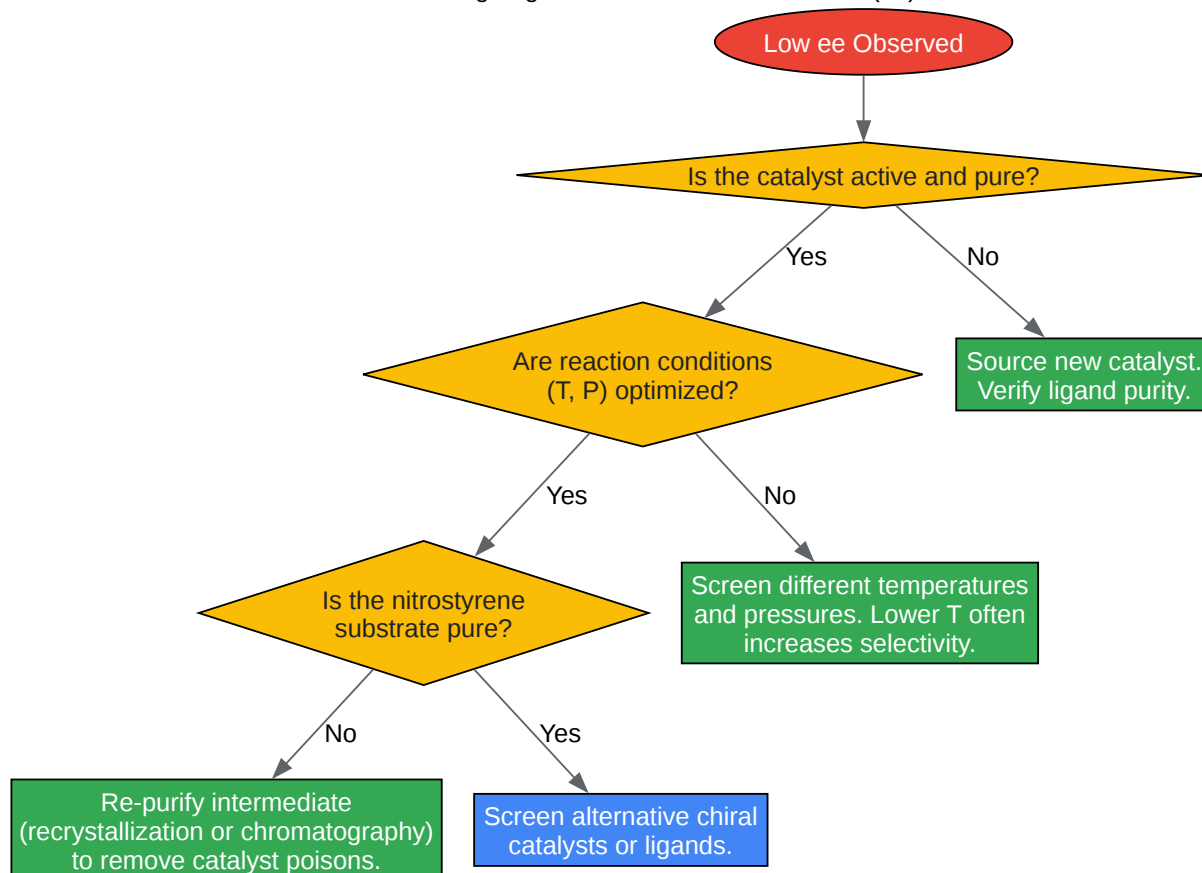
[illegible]

Low ee Observed

Is the catalyst active and pure?

Yes

No

Source new catalyst. Verify ligand purity.

Are reaction conditions (T, P) optimized?

Yes

No

Screen different temperatures and pressures. Lower T often increases selectivity.

Is the nitrostyrene substrate pure?

No

Yes

Re-purify intermediate (recrystallization or chromatography) to remove catalyst poisons.

Screen alternative chiral catalysts or ligands.